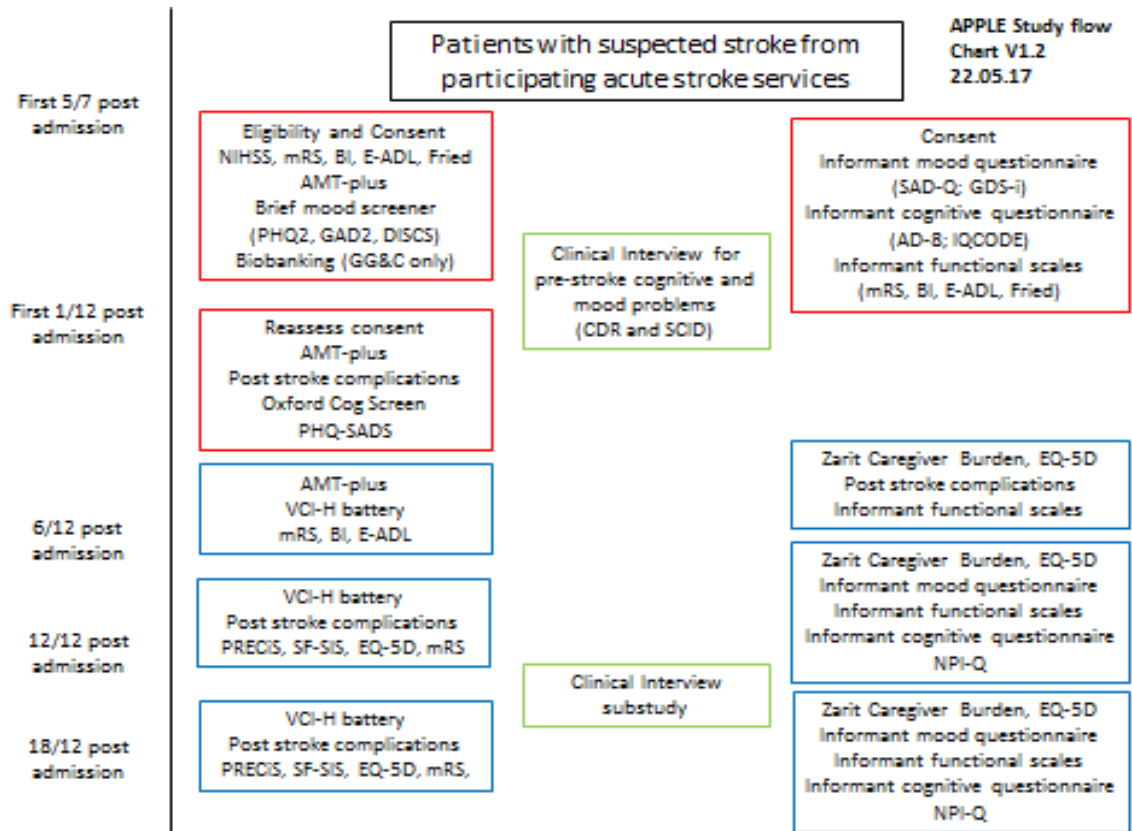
Patients with suspected stroke from participating acute stroke services

APPLE Study flow Chart V1.2 22.05.17

First 5/7 post admission

Eligibility and Consent
NIHSS, mRS, BI, E-ADL, Fried
AMT-plus
Brief mood screener
(PHQ2, GAD2, DISCS)
Biobanking (GG&C only)

Clinical Interview for pre-stroke cognitive and mood problems (CDR and SCID)

Consent
Informant mood questionnaire
(SAD-Q; GDS-i)
Informant cognitive questionnaire
(AD-8; IQCODE)
Informant functional scales
(mRS, BI, E-ADL, Fried)

First 1/12 post admission

Reassess consent
AMT-plus
Post stroke complications
Oxford Cog Screen
PHQ-SADS

AMT-plus
VCI-H battery
mRS, BI, E-ADL

Zarit Caregiver Burden, EQ-5D
Post stroke complications
Informant functional scales

6/12 post admission

Zarit Caregiver Burden, EQ-5D
Informant mood questionnaire
Informant functional scales
Informant cognitive questionnaire
NPI-Q

VCI-H battery
Post stroke complications
PRECiS, SF-SIS, EQ-5D, mRS

12/12 post admission

Clinical Interview substudy

18/12 post admission

VCI-H battery
Post stroke complications
PRECiS, SF-SIS, EQ-5D, mRS,

Zarit Caregiver Burden, EQ-5D
Informant mood questionnaire
Informant functional scales
Informant cognitive questionnaire
NPI-Q